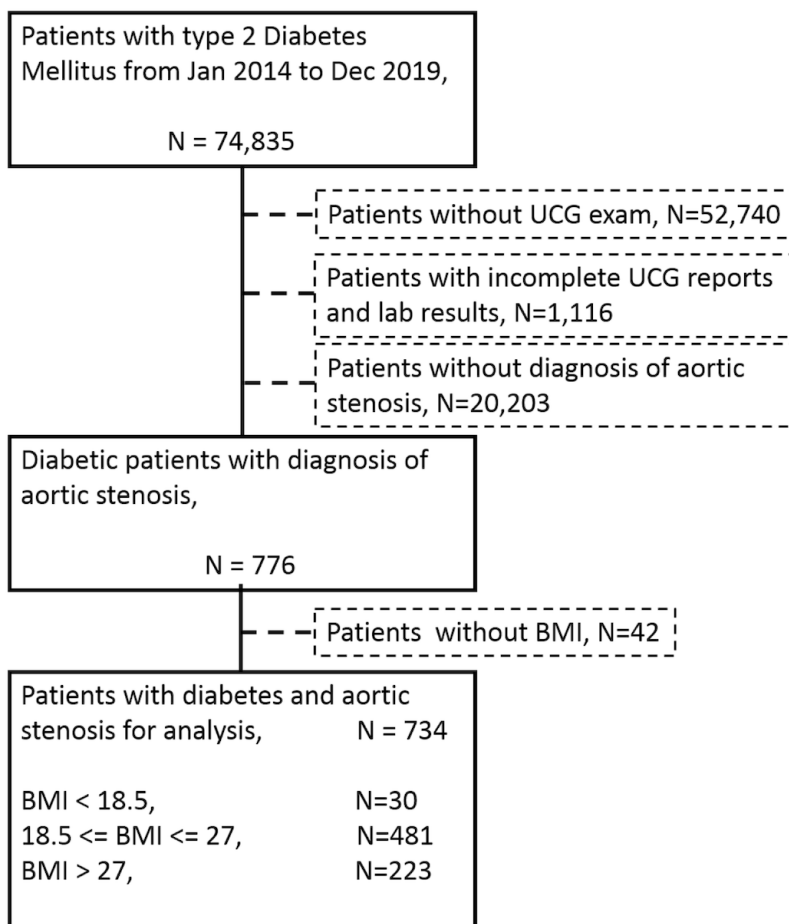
Patients with type 2 Diabetes Mellitus from Jan 2014 to Dec 2019,

N = 74,835

Patients without UCG exam, N=52,740

Patients with incomplete UCG reports and lab results, N=1,116

Patients without diagnosis of aortic stenosis, N=20,203

Diabetic patients with diagnosis of aortic stenosis,

N = 776

Patients without BMI, N=42

Patients with diabetes and aortic stenosis for analysis, N = 734

BMI < 18.5, N=30
18.5 <= BMI <= 27, N=481
BMI > 27, N=223